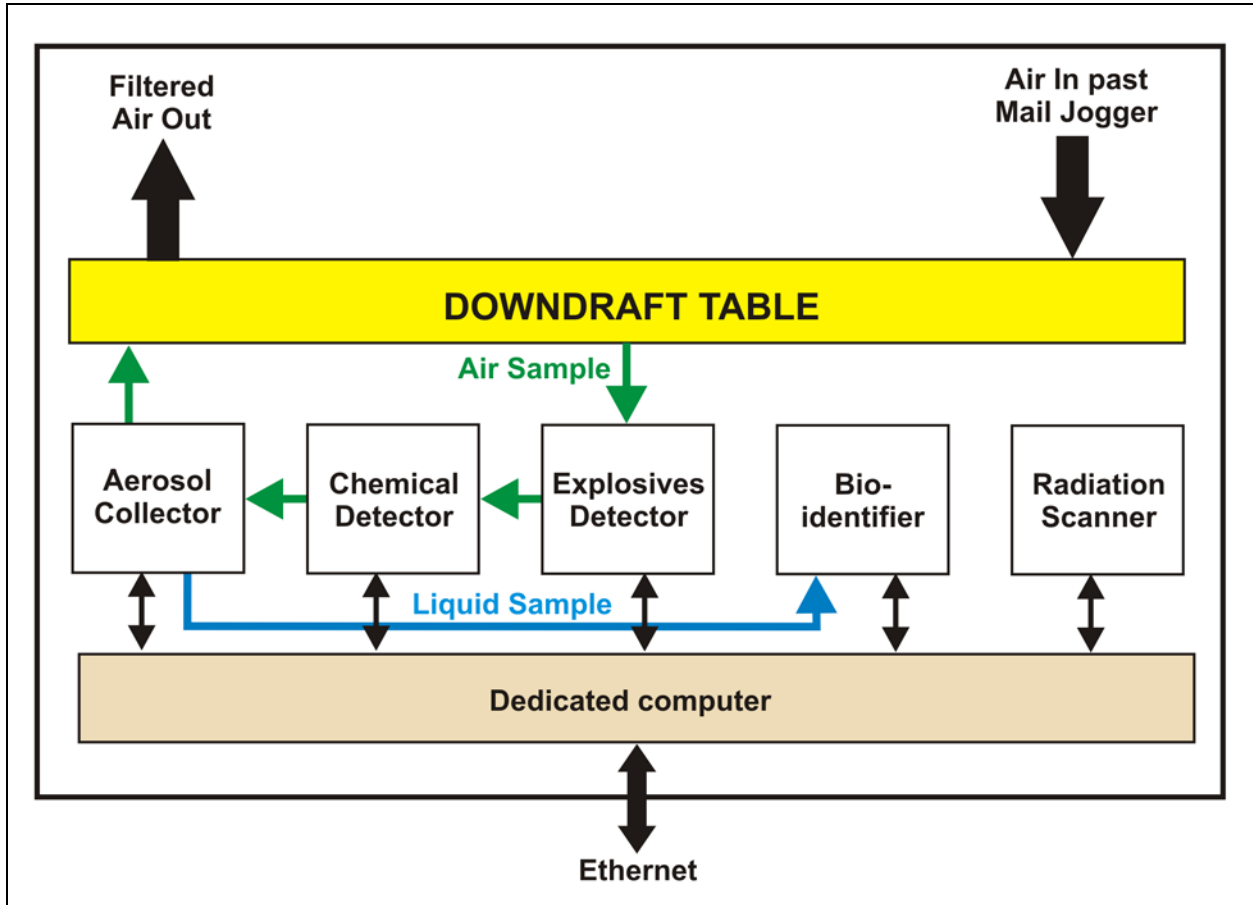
Filtered Air Out

Air In past Mail Jogger

DOWNDRAFT TABLE

Air Sample

Aerosol Collector

Chemical Detector

Explosives Detector

Bio-identifier

Radiation Scanner

Liquid Sample

Dedicated computer

Ethernet